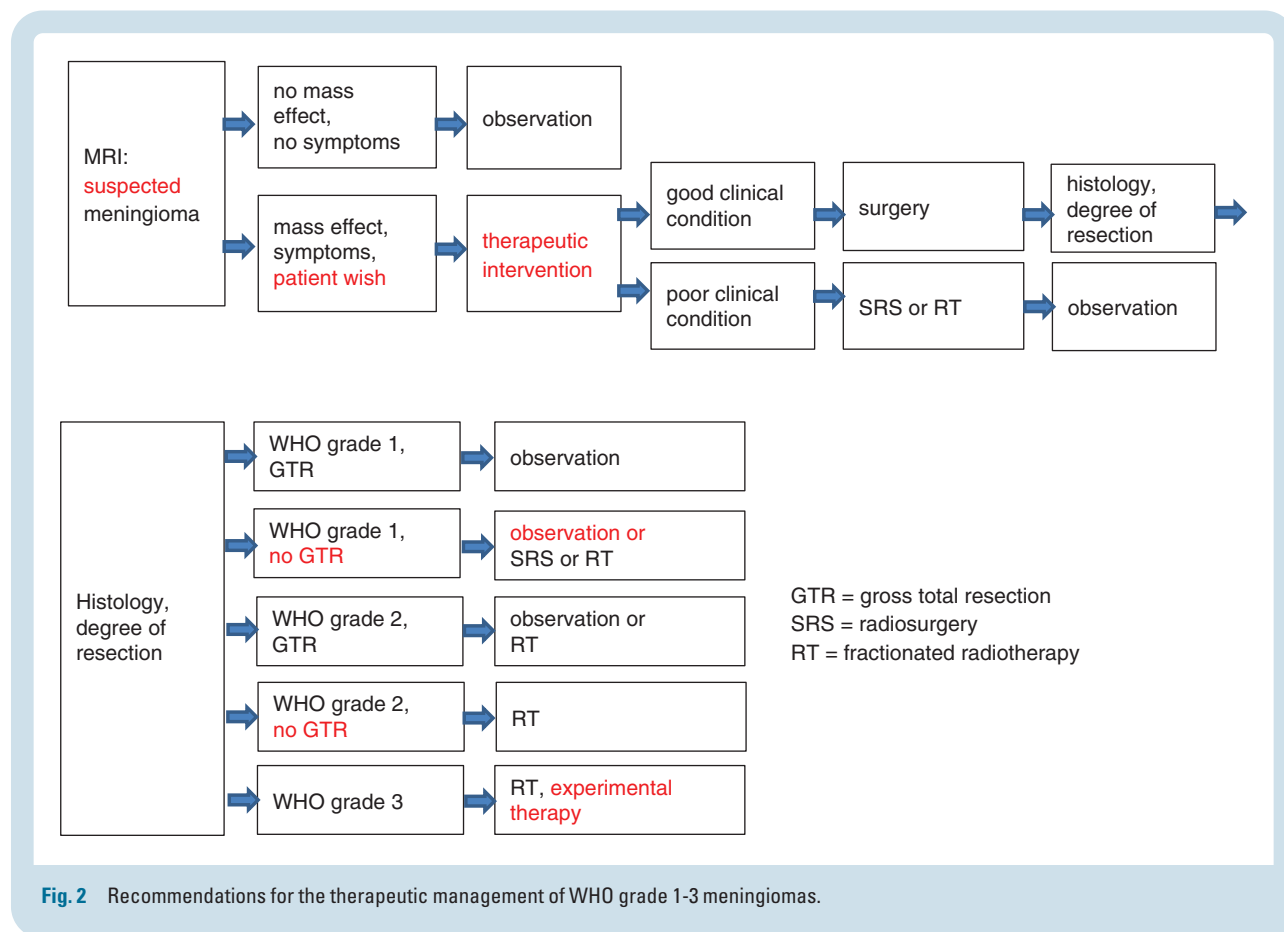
MRI: suspected meningioma

no mass effect, no symptoms

observation

mass effect, symptoms, patient wish

therapeutic intervention

good clinical condition

surgery

histology, degree of resection

poor clinical condition

SRS or RT

observation

Histology, degree of resection

WHO grade 1, GTR

observation

WHO grade 1, no GTR

observation or SRS or RT

WHO grade 2, GTR

observation or RT

WHO grade 2, no GTR

RT

WHO grade 3

RT, experimental therapy

GTR = gross total resection
SRS = radiosurgery
RT = fractionated radiotherapy

Fig. 2 Recommendations for the therapeutic management of WHO grade 1-3 meningiomas.